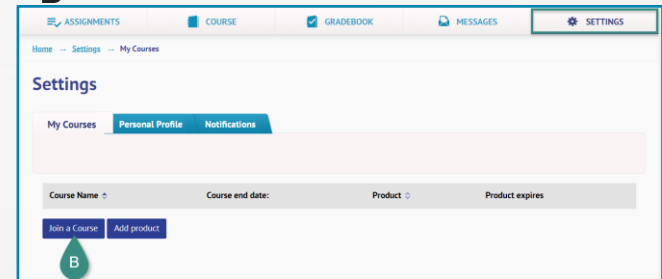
ASSIGNMENTS COURSE GRADEBOOK MESSAGES SETTINGS

Home → Settings → My Courses

Settings

My Courses | Personal Profile | Notifications

| Course Name | Course end date: | Product | Product expires |
|---|---|---|---|

Join a Course | Add product

B